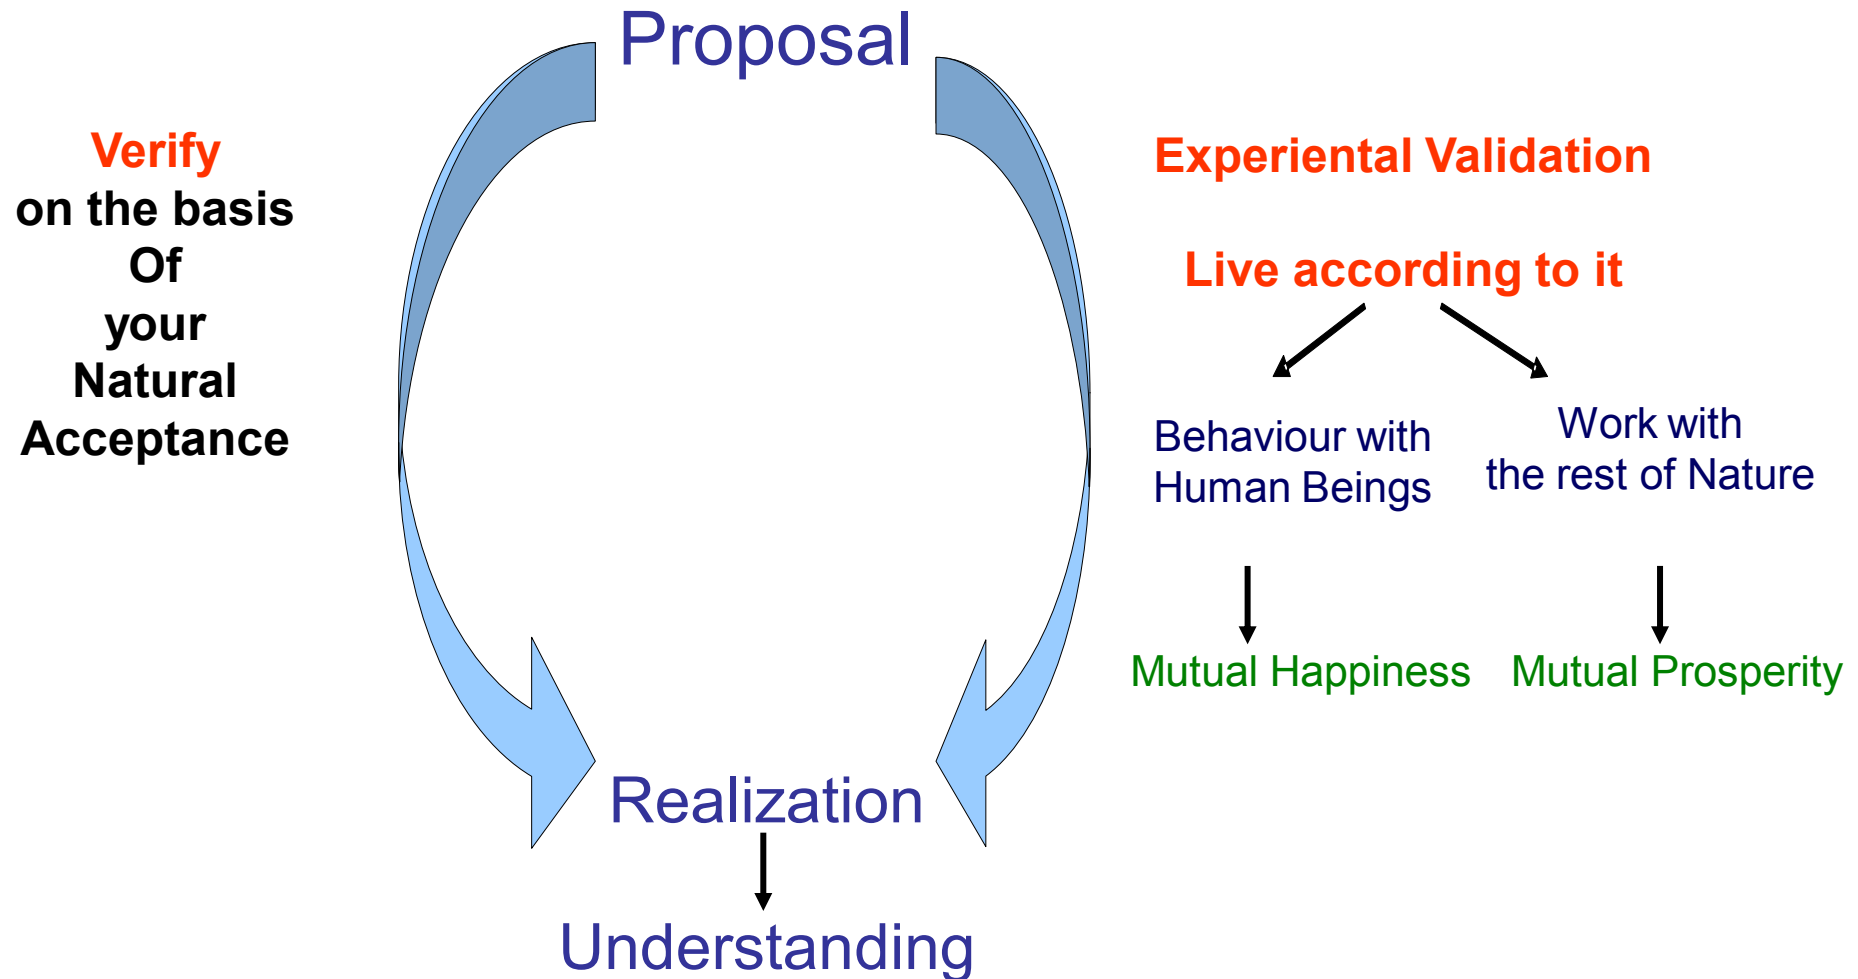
Proposal

Verify
on the basis
Of
your
Natural
Acceptance

Experiential Validation

Live according to it

Behaviour with
Human Beings

Work with
the rest of Nature

Mutual Happiness

Mutual Prosperity

Realization

Understanding